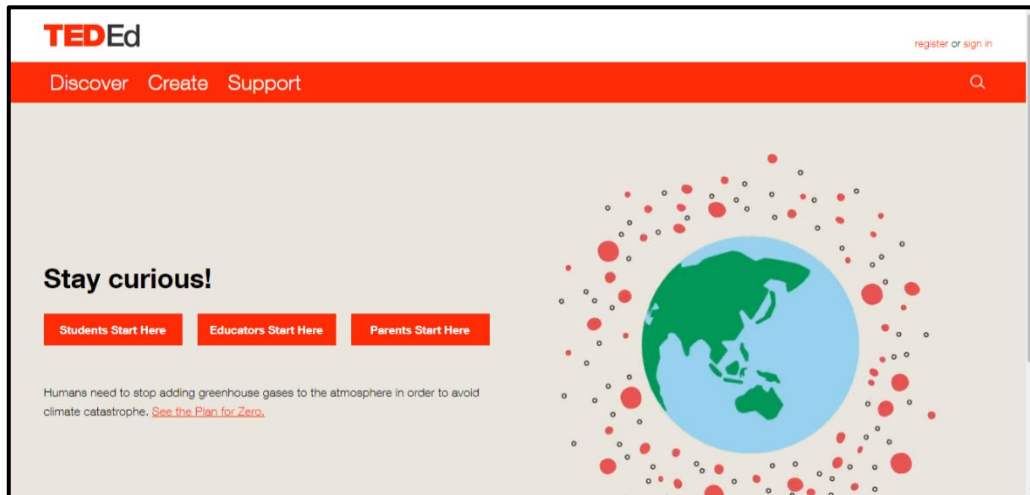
TEDEd

register or sign in

Discover Create Support

Stay curious!

Students Start Here Educators Start Here Parents Start Here

Humans need to stop adding greenhouse gases to the atmosphere in order to avoid climate catastrophe. See the Plan for Zero.